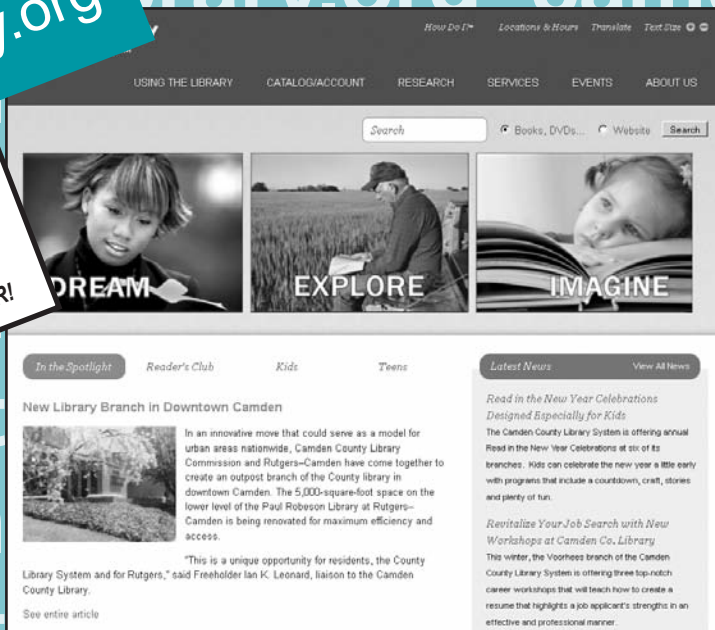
y.org

How Do I? Locations & Hours Translate Text Size

USING THE LIBRARY CATALOG/ACCOUNT RESEARCH SERVICES EVENTS ABOUT US

Search Books, DVDs... Website Search

R!

DREAM EXPLORE IMAGINE

In the Spotlight Reader's Club Kids Teens

Latest News View All News

New Library Branch in Downtown Camden

In an innovative move that could serve as a model for urban areas nationwide, Camden County Library Commission and Rutgers–Camden have come together to create an outpost branch of the County library in downtown Camden. The 5,000-square-foot space on the lower level of the Paul Robeson Library at Rutgers–Camden is being renovated for maximum efficiency and access.

"This is a unique opportunity for residents, the County Library System and for Rutgers," said Freeholder Ian K. Leonard, liaison to the Camden County Library.

See entire article

Read in the New Year Celebrations Designed Especially for Kids

The Camden County Library System is offering annual Read in the New Year Celebrations at six of its branches. Kids can celebrate the new year a little early with programs that include a countdown, craft, stories and plenty of fun.

Revitalize Your Job Search with New Workshops at Camden Co. Library

This winter, the Voorhees branch of the Camden County Library System is offering three top-notch career workshops that will teach how to create a resume that highlights a job applicant's strengths in an effective and professional manner.